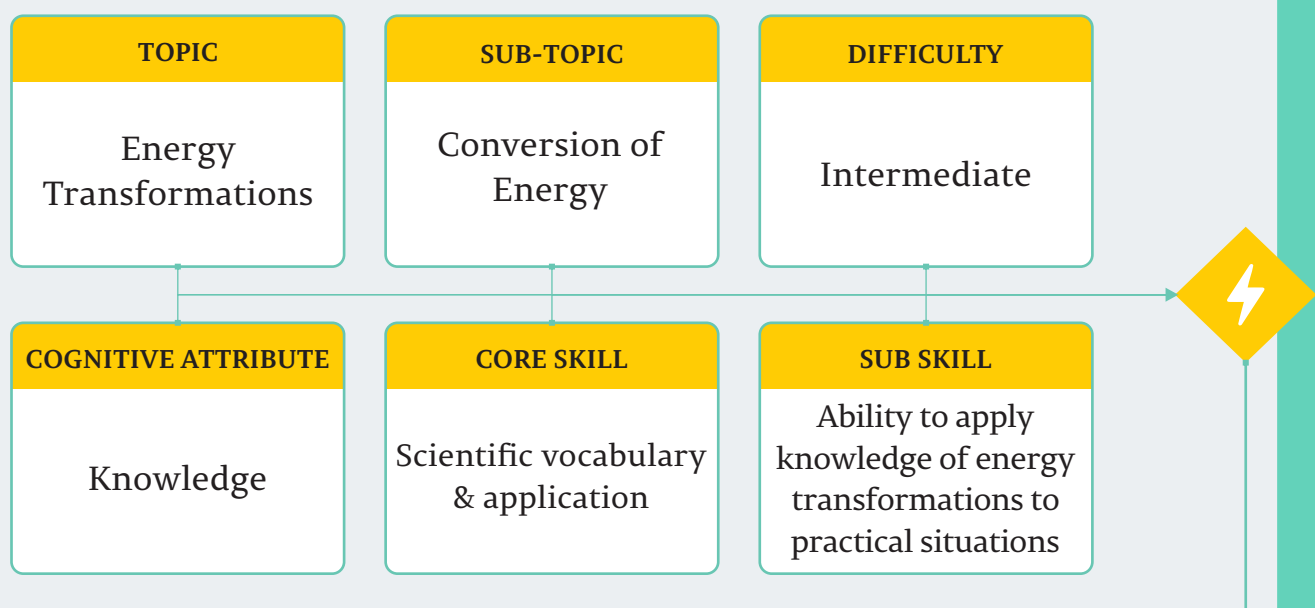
TOPIC

Energy Transformations

SUB-TOPIC

Conversion of Energy

DIFFICULTY

Intermediate

COGNITIVE ATTRIBUTE

Knowledge

CORE SKILL

Scientific vocabulary & application

SUB SKILL

Ability to apply knowledge of energy transformations to practical situations